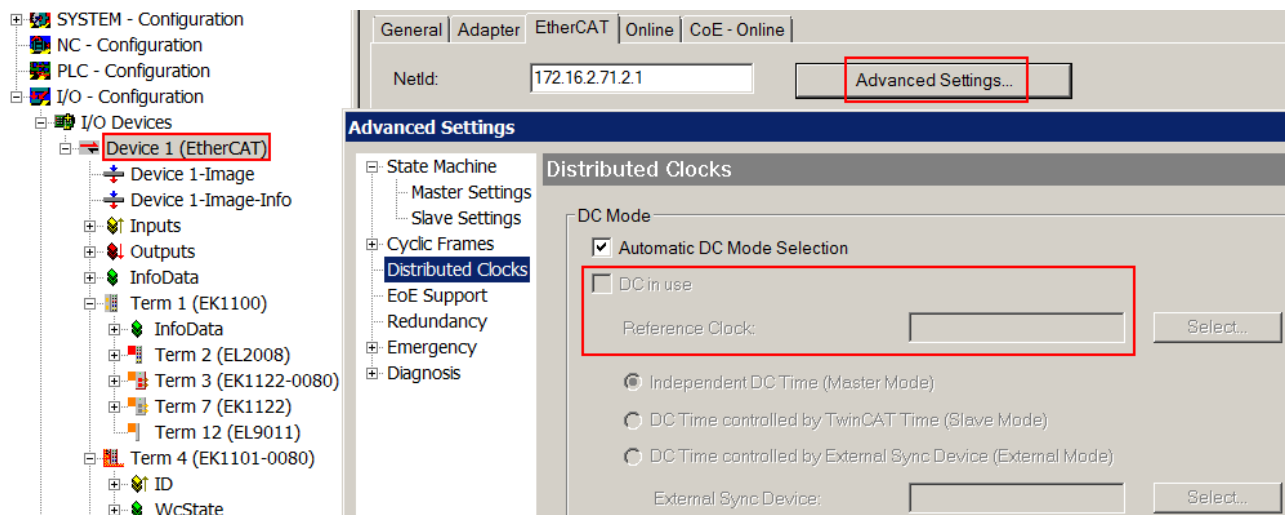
SYSTEM - Configuration
NC - Configuration
PLC - Configuration
I/O - Configuration
I/O Devices
Device 1 (EtherCAT)
Device 1-Image
Device 1-Image-Info
Inputs
Outputs
InfoData
Term 1 (EK1100)
InfoData
Term 2 (EL2008)
Term 3 (EK1122-0080)
Term 7 (EK1122)
Term 12 (EL9011)
Term 4 (EK1101-0080)
ID
WcState

General | Adapter | EtherCAT | Online | CoE - Online

NetId: 172.16.2.71.2.1

Advanced Settings...

Advanced Settings

State Machine
Master Settings
Slave Settings
Cyclic Frames
Distributed Clocks
EoE Support
Redundancy
Emergency
Diagnosis

Distributed Clocks

DC Mode
Automatic DC Mode Selection
DC in use
Reference Clock:
Select...
Independent DC Time (Master Mode)
DC Time controlled by TwinCAT Time (Slave Mode)
DC Time controlled by External Sync Device (External Mode)
External Sync Device:
Select...